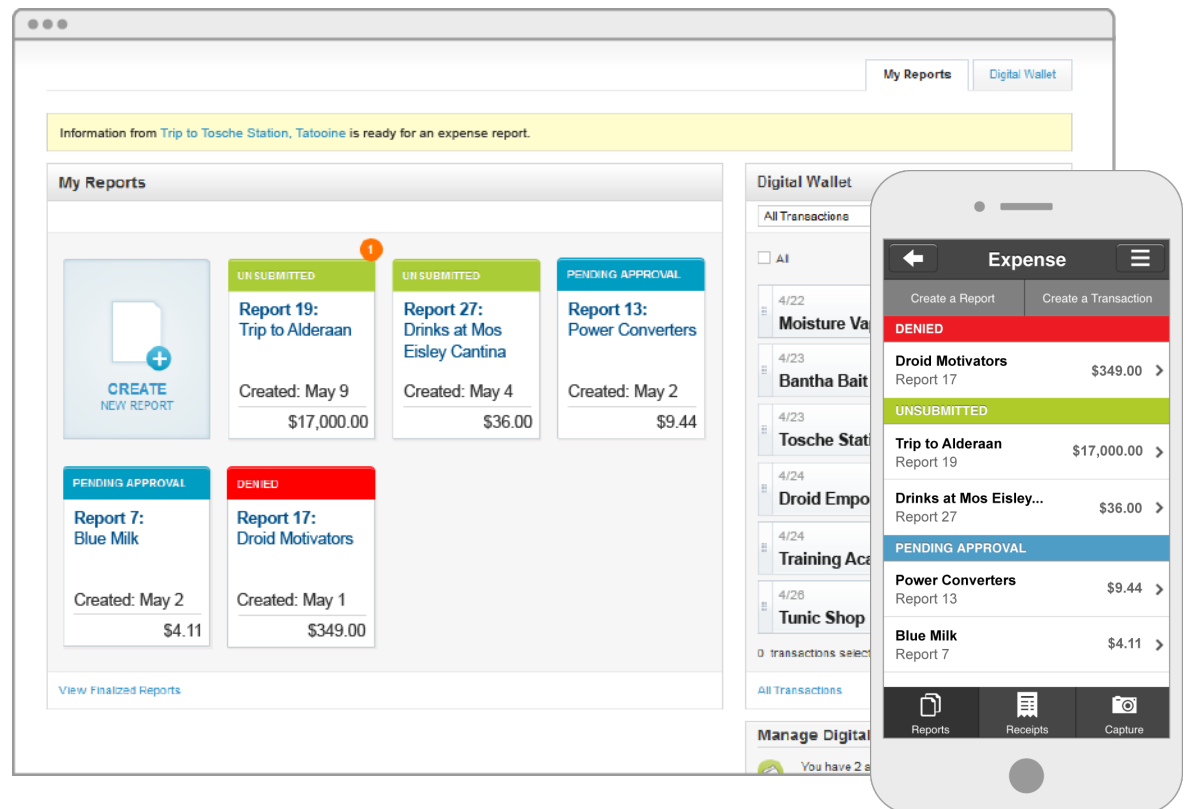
My Reports | Digital Wallet

Information from Trip to Tosche Station, Tatooine is ready for an expense report.

My Reports

CREATE
NEW REPORT

1
UNSUBMITTED
Report 19:
Trip to Alderaan
Created: May 9
$17,000.00

UNSUBMITTED
Report 27:
Drinks at Mos Eisley Cantina
Created: May 4
$36.00

PENDING APPROVAL
Report 13:
Power Converters
Created: May 2
$9.44

PENDING APPROVAL
Report 7:
Blue Milk
Created: May 2
$4.11

DENIED
Report 17:
Droid Motivators
Created: May 1
$349.00

View Finalized Reports

Digital Wallet
All Transactions
All
4/22
Moisture Va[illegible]
4/23
Bantha Bait
4/23
Tosche Stati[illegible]
4/24
Droid Empo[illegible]
4/24
Training Aca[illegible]
4/26
Tunic Shop
0 transactions select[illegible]
All Transactions

Manage Digital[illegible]
You have 2 a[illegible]

Expense
Create a Report | Create a Transaction
DENIED
Droid Motivators
Report 17
$349.00
UNSUBMITTED
Trip to Alderaan
Report 19
$17,000.00
Drinks at Mos Eisley...
Report 27
$36.00
PENDING APPROVAL
Power Converters
Report 13
$9.44
Blue Milk
Report 7
$4.11
Reports | Receipts | Capture